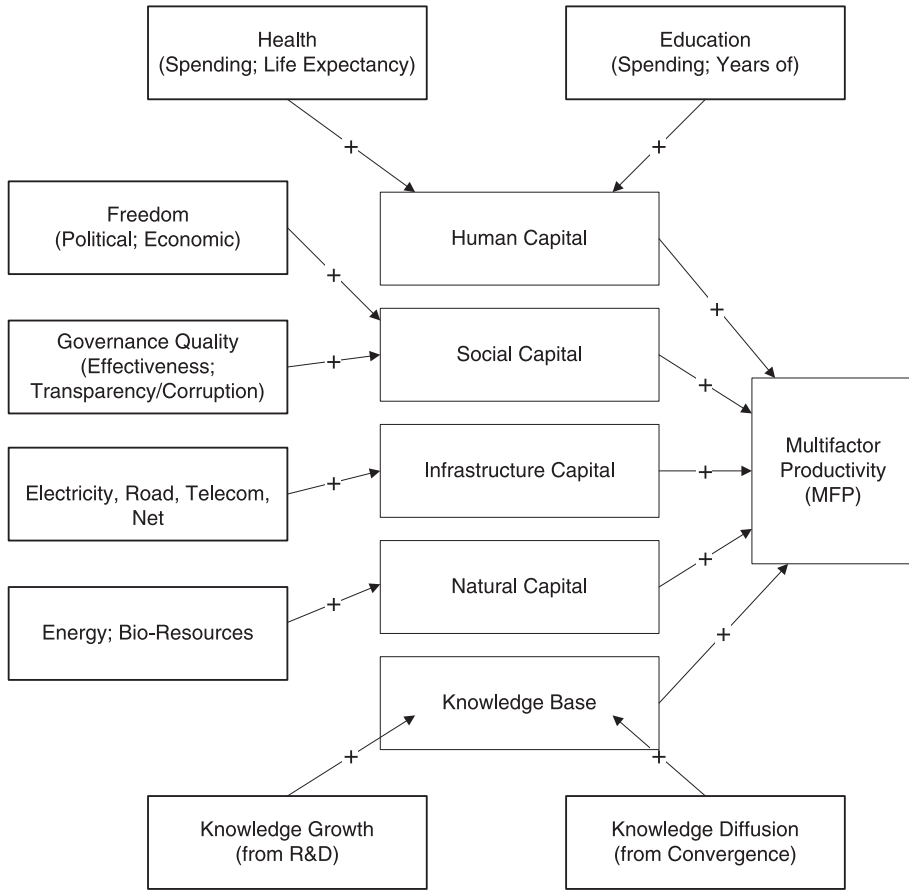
Health
(Spending; Life Expectancy)

Education
(Spending; Years of)

+

+

Freedom
(Political; Economic)

Human Capital

+

+

Governance Quality
(Effectiveness; Transparency/Corruption)

+

Social Capital

+

Multifactor Productivity
(MFP)

Electricity, Road, Telecom, Net

+

Infrastructure Capital

+

Energy; Bio-Resources

+

Natural Capital

+

+

Knowledge Base

+

+

Knowledge Growth
(from R&D)

Knowledge Diffusion
(from Convergence)